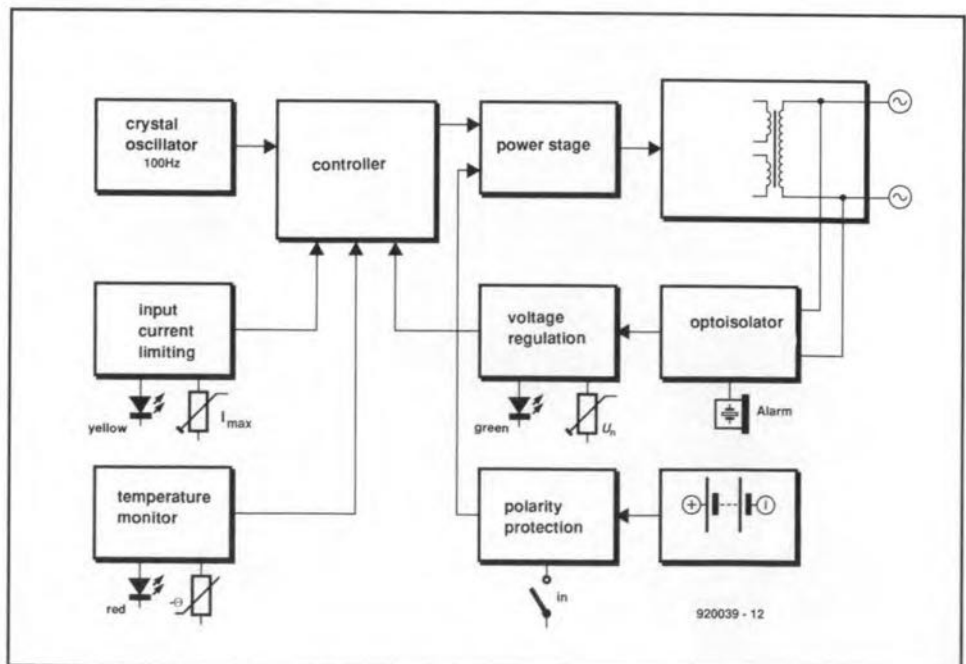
crystal oscillator 100Hz

controller

power stage

input current limiting

yellow

$I_{max}$

voltage regulation

green

$U_n$

optoisolator

Alarm

temperature monitor

red

$-\Theta$

polarity protection

in

920039 - 12